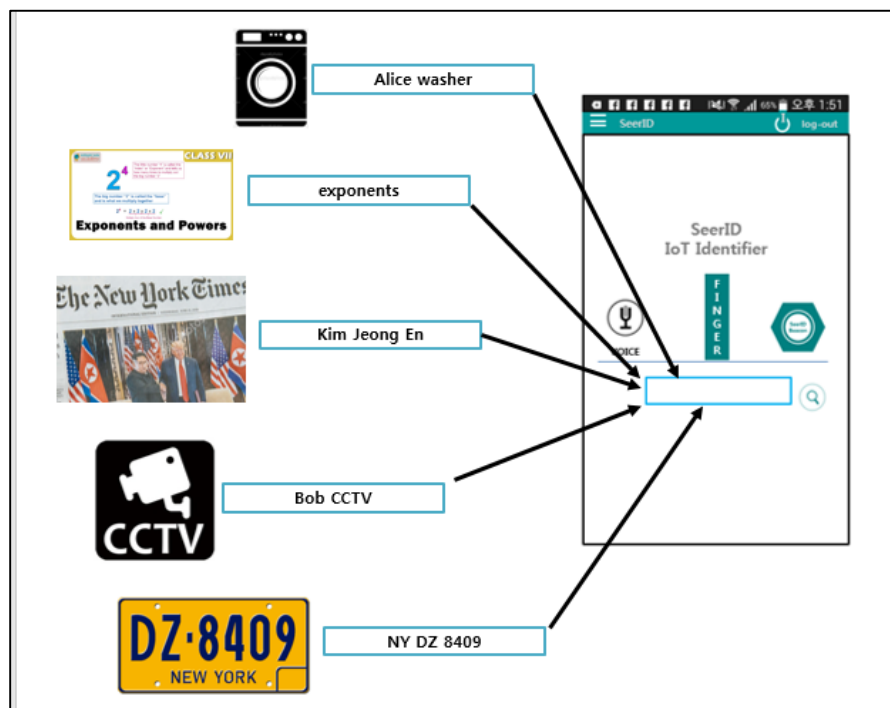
Alice washer

CLASS VII

$2^4$

Exponents and Powers

exponents

The New York Times

Kim Jeong En

CCTV

Bob CCTV

DZ·8409

NEW YORK

NY DZ 8409

65% 오후 1:51

SeerID

log-out

SeerID
IoT Identifier

VOICE

FINGER

SeerID